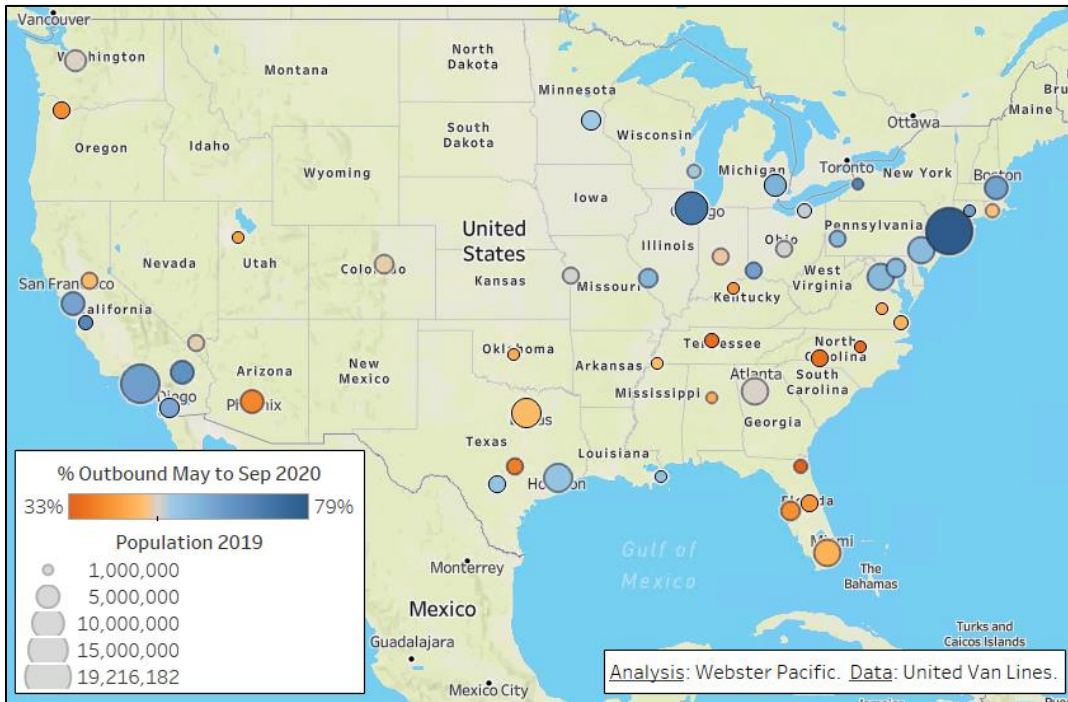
Vancouver
W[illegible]hington
Montana
North Dakota
Minnesota
Oregon
Idaho
South Dakota
Wisconsin
Wyoming
Michigan
Toronto
New York
Boston
Ottawa
Maine
Bru
Iowa
United States
Chi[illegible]go
Illinois
Ohio
Pennsylvania
Nevada
Utah
Colo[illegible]o
Kansas
Missouri
West Virginia
Kentucky
San Fran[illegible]co
California
Oklahoma
Tennessee
North Carolina
Arkansas
South Carolina
Arizona
New Mexico
Atlanta
Mississippi
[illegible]Diego
Ph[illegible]nix
Georgia
Texas
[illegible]as
Louisiana
Ho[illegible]on
Florida
Miami
The Bahamas
Gulf of Mexico
Monterrey
Mexico
Guadalajara
Mexico City
Turks and Caicos Islands

% Outbound May to Sep 2020
33%
79%
Population 2019
1,000,000
5,000,000
10,000,000
15,000,000
19,216,182

Analysis: Webster Pacific. Data: United Van Lines.